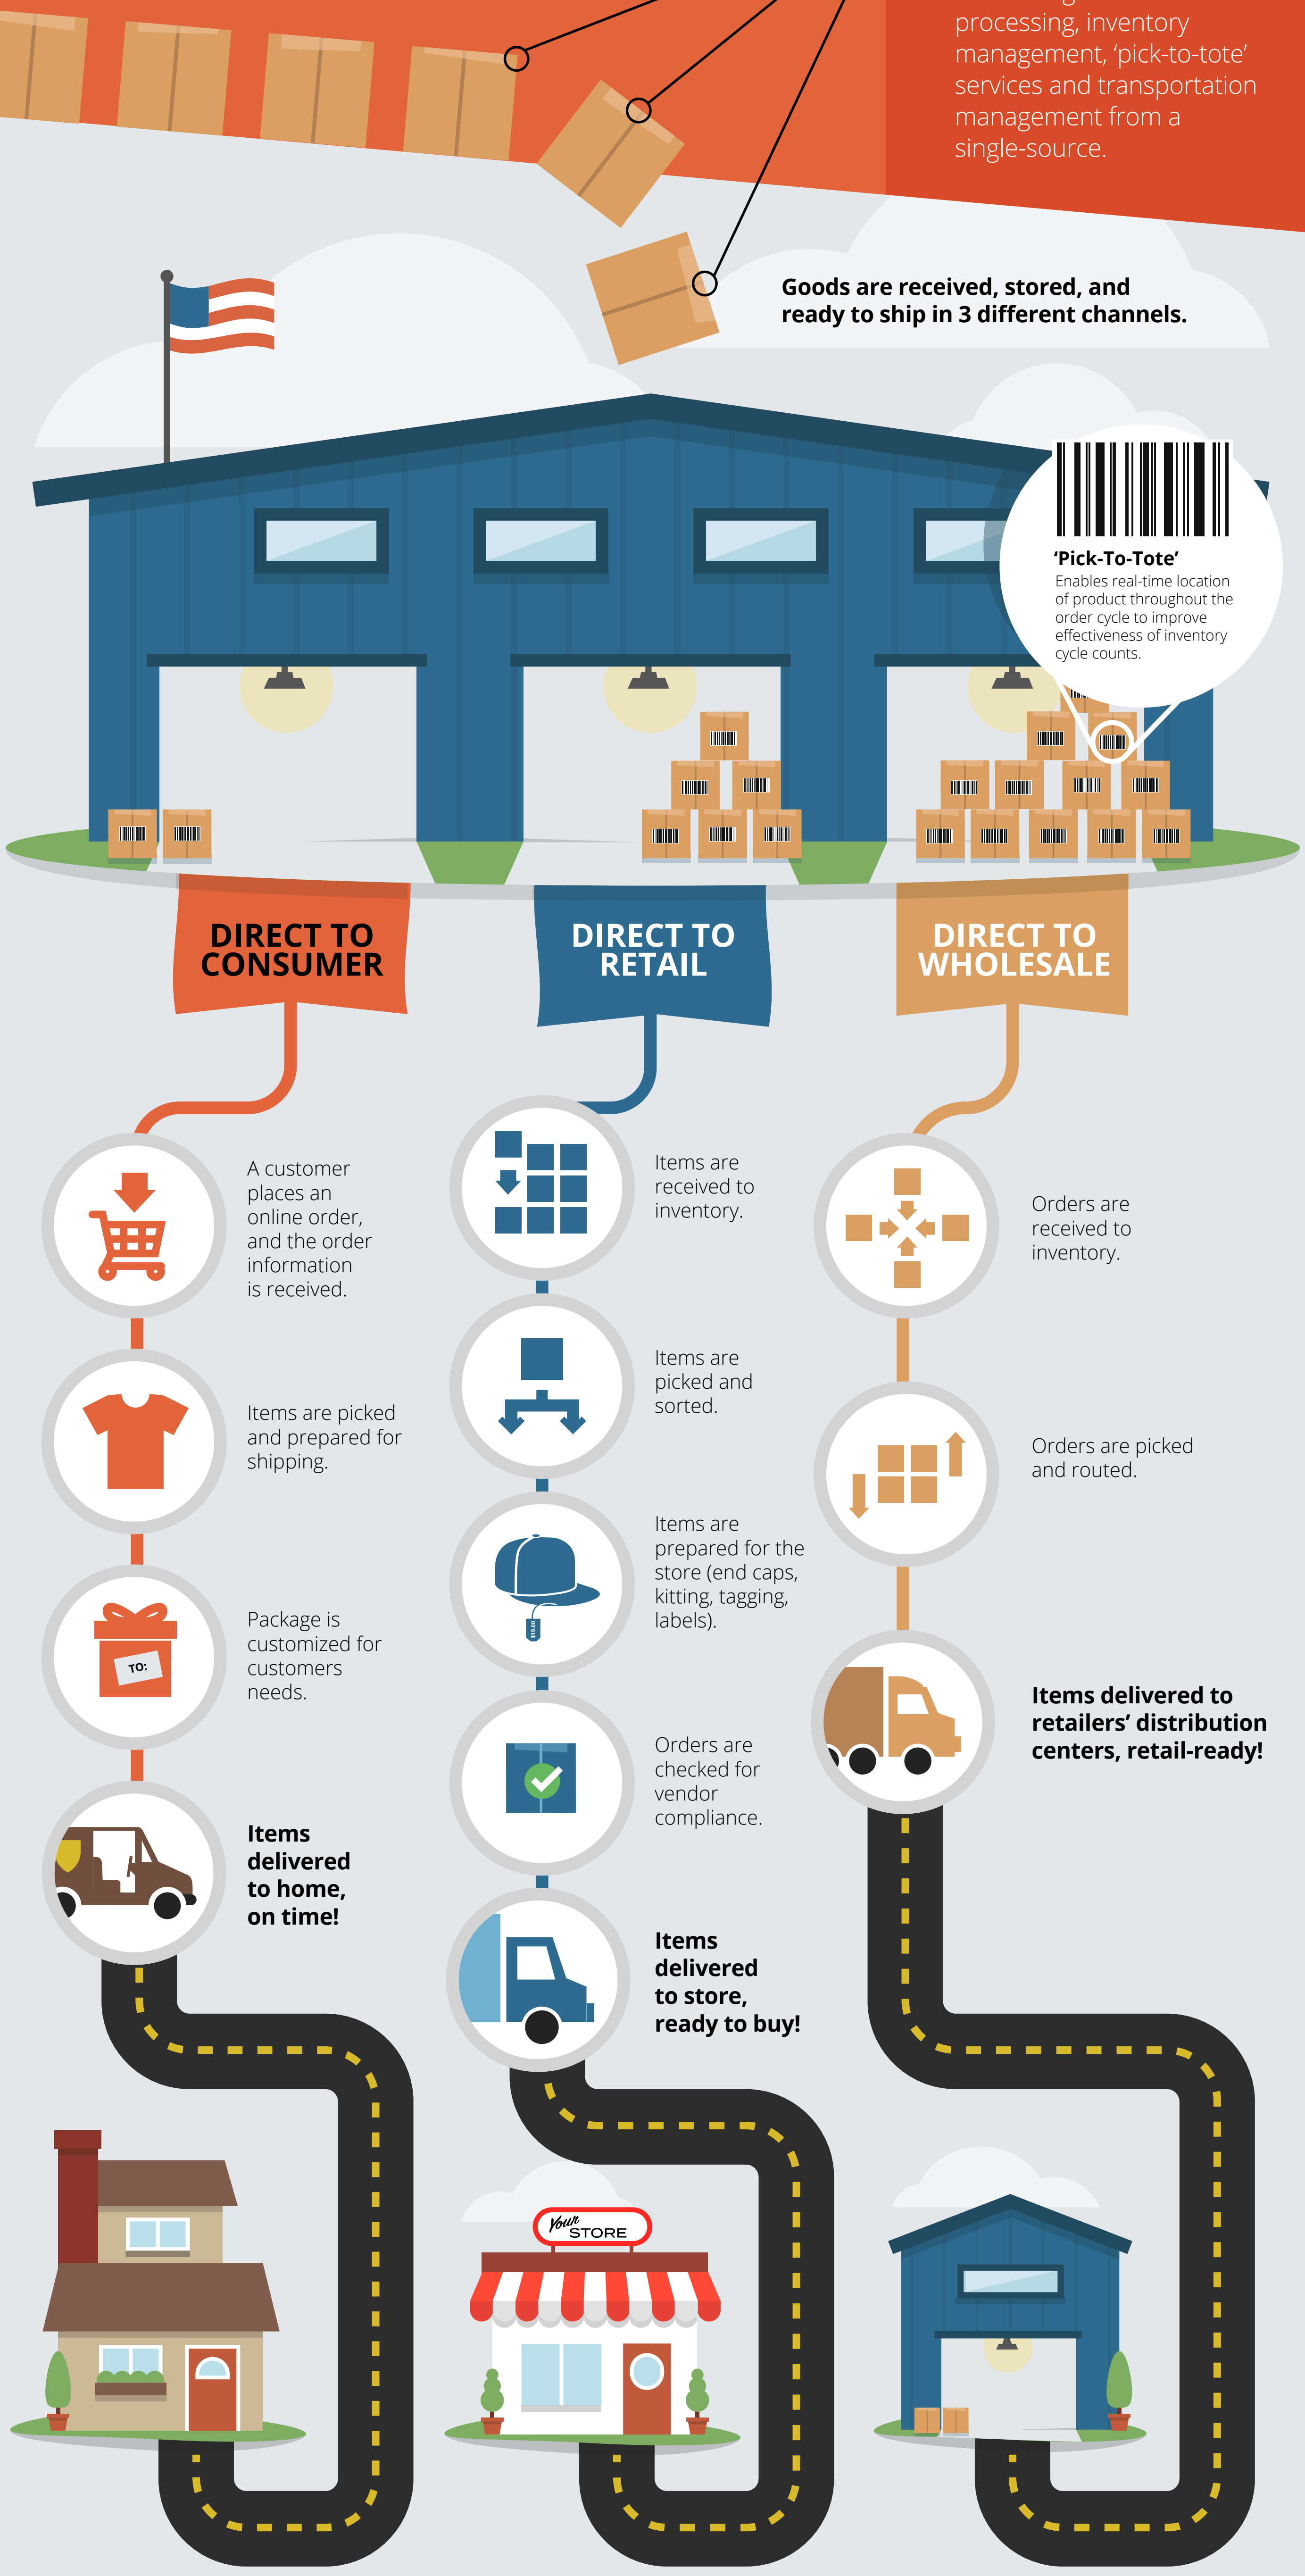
processing, inventory management, 'pick-to-tote' services and transportation management from a single-source.

Goods are received, stored, and ready to ship in 3 different channels.

'Pick-To-Tote'
Enables real-time location of product throughout the order cycle to improve effectiveness of inventory cycle counts.

DIRECT TO CONSUMER

DIRECT TO RETAIL

DIRECT TO WHOLESALE

A customer places an online order, and the order information is received.

Items are picked and prepared for shipping.

TO:

Package is customized for customers needs.

Items delivered to home, on time!

Items are received to inventory.

Items are picked and sorted.

Items are prepared for the store (end caps, kitting, tagging, labels).

Orders are checked for vendor compliance.

Items delivered to store, ready to buy!

Orders are received to inventory.

Orders are picked and routed.

Items delivered to retailers' distribution centers, retail-ready!

Your STORE